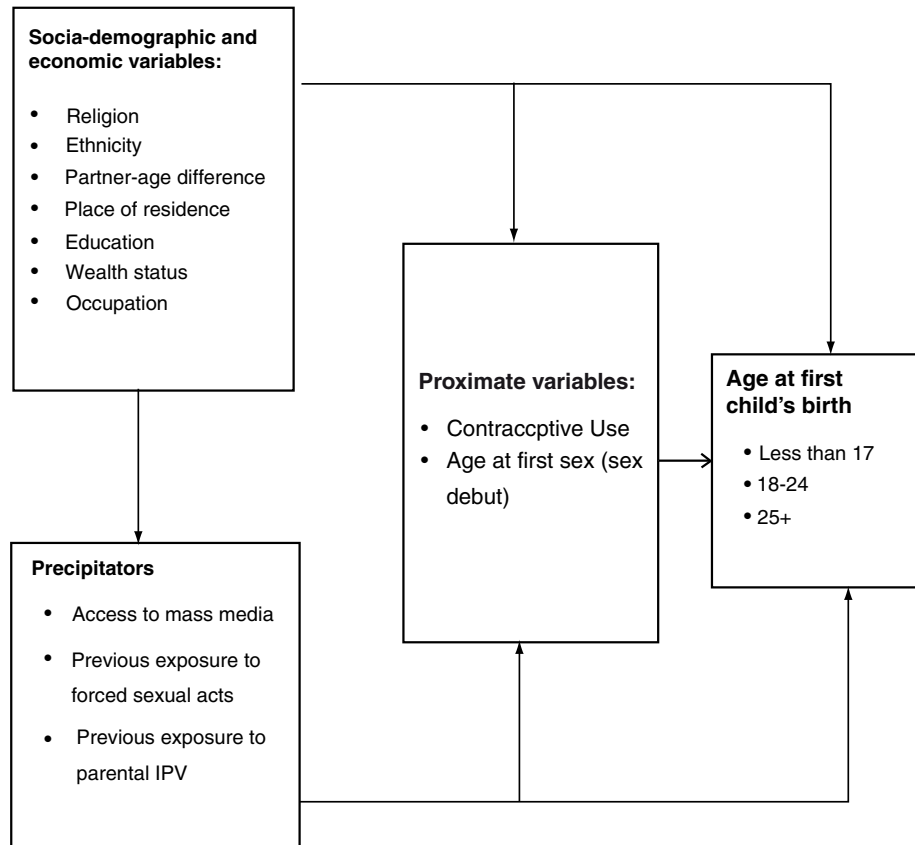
Socia-demographic and economic variables:

- Religion
- Ethnicity
- Partner-age difference
- Place of residence
- Education
- Wealth status
- Occupation

Proximate variables:

- Contraccptive Use
- Age at first sex (sex debut)

Age at first child's birth

- Less than 17
- 18-24
- 25+

Precipitators

- Access to mass media
- Previous exposure to forced sexual acts
- Previous exposure to parental IPV